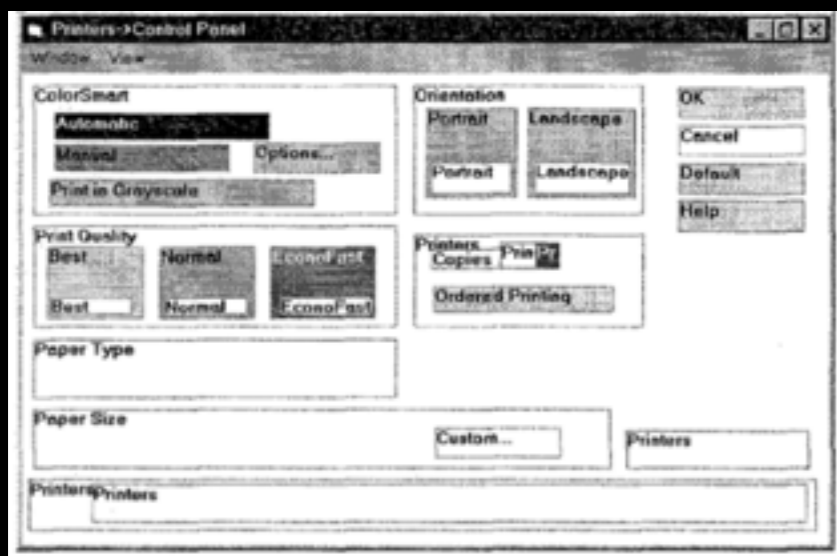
Printers->Control Panel

Window View

ColorSmart

Automatic

Manual

Options...

Print in Grayscale

Orientation

Portrait

Landscape

Portrait

Landscape

OK

Cancel

Default

Help

Print Quality

Best

Normal

EconoFast

Best

Normal

EconoFast

Printers

Copies

Prin

Ordered Printing

Paper Type

Paper Size

Custom...

Printers

Printers Printers